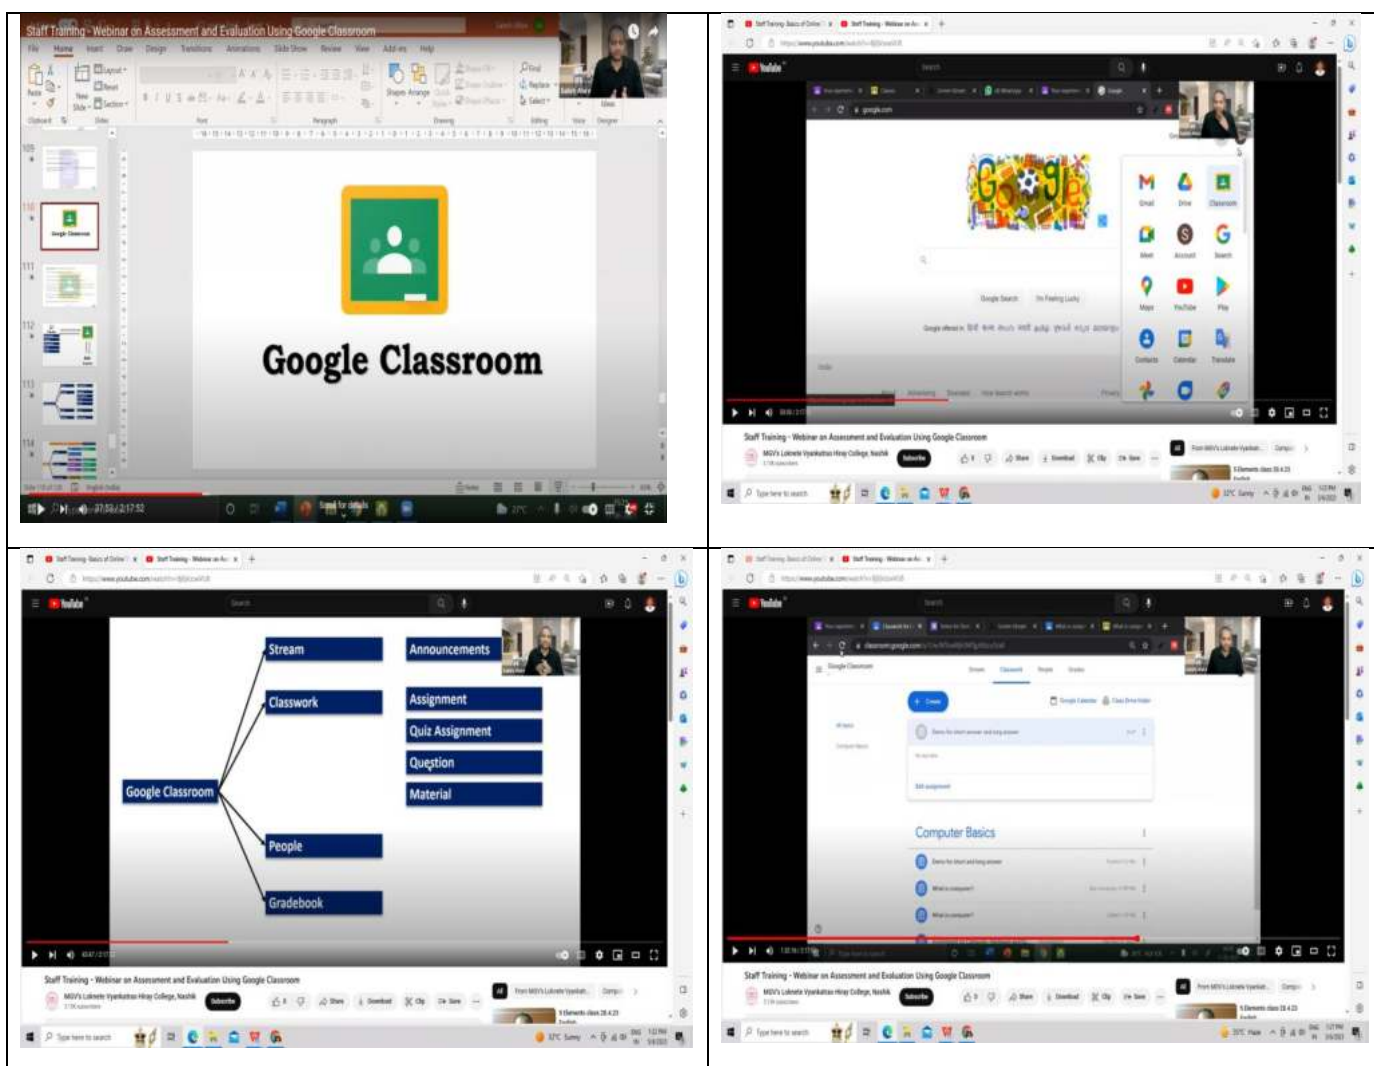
Staff Training - Webinar on Assessment and Evaluation Using Google Classroom

File Home Insert Draw Design Transitions Animations Slide Show Review View Add-ins Help

Google Classroom

27:52 / 2:17:52

YouTube

Gmail Drive Classroom
Meet Account Search
Maps YouTube Play
Contacts Calendar Translate

Google Search I'm Feeling Lucky

Staff Training - Webinar on Assessment and Evaluation Using Google Classroom

MGV's Lokneta Vyankatrao Hiray College, Nashik

Subscribe Share Download Clip Save

Type here to search

Google Classroom

Stream

Classwork

People

Gradebook

Announcements

Assignment

Quiz Assignment

Question

Material

Staff Training - Webinar on Assessment and Evaluation Using Google Classroom

MGV's Lokneta Vyankatrao Hiray College, Nashik

Subscribe Share Download Clip Save

Type here to search

Google Classroom

Stream Classwork People Grades

+ Create

Computer Basics

Staff Training - Webinar on Assessment and Evaluation Using Google Classroom

MGV's Lokneta Vyankatrao Hiray College, Nashik

Subscribe Share Download Clip Save

Type here to search